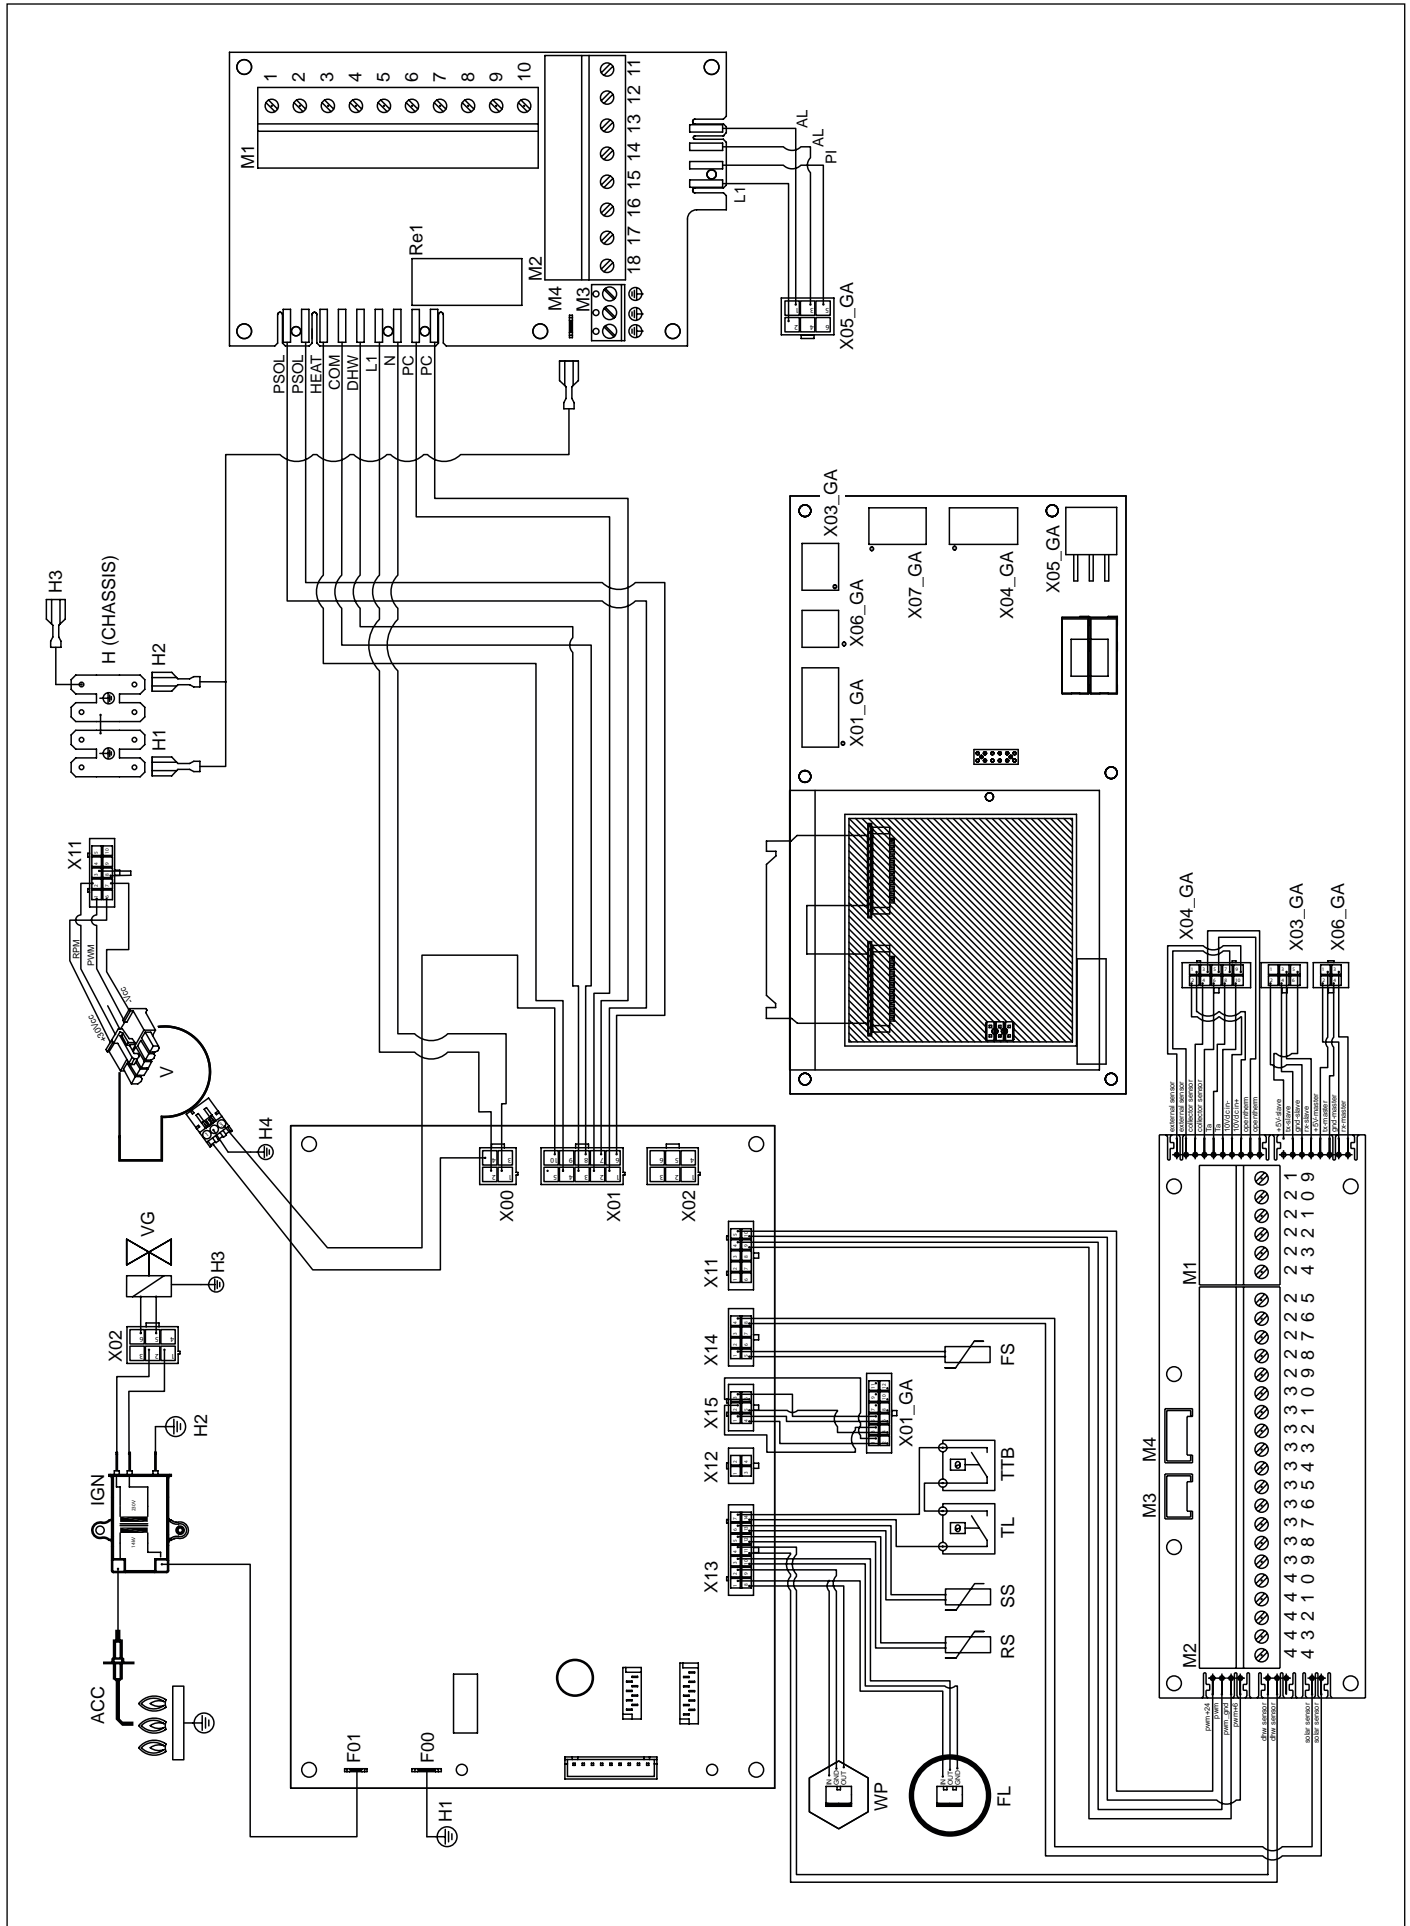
M1
1 2 3 4 5 6 7 8 9 10
11 12 13 14 15 16 17 18
M2
M3
M4
Re1
AL
AL
PI
L1
X05_GA
PSOL
PSOL
HEAT
COM
DHW
L1
N
PC
PC
H3
H (CHASSIS)
H2
H1
X03_GA
X06_GA
X07_GA
X04_GA
X05_GA
X01_GA
X11
RPM
PWM
V
H4
VG
H3
X02
H2
IGN
ACC
X00
X01
X02
X11
X14
X15
X12
X13
X01_GA
FS
TTB
TL
SS
RS
WP
FL
F01
F00
H1
X04_GA
X03_GA
X06_GA
external sensor
external sensor
collector sensor
collector sensor
Ta
Ta
10Vdc in-
10Vdc in+
open therm
open therm
+5V-slave
tx-slave
gnd-slave
rx-slave
+5V-master
tx-master
gnd-master
rx-master
1
2 2 2 1 0 9
2 2 2 4 3 2
M1
2 2 2 2 2 2 3 3 3 3 3 3 3 3 3 3 4 4 4 4
M3
M4
M2
pwm+24
pwm
pwm_gnd
pwm+5
dhw sensor
dhw sensor
solar sensor
solar sensor